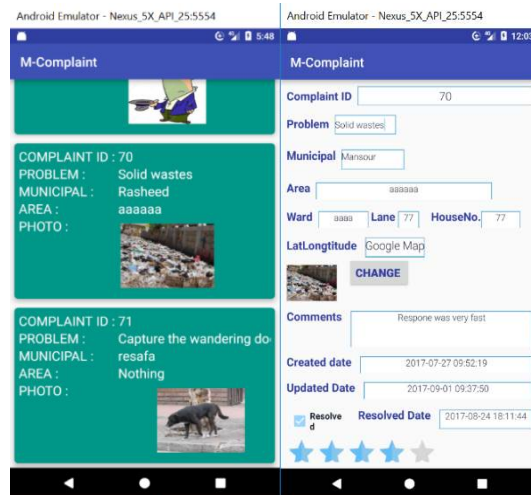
Android Emulator - Nexus_5X_API_25:5554

5:48

M-Complaint

COMPLAINT ID : 70
PROBLEM : Solid wastes
MUNICIPAL : Rasheed
AREA : aaaaaa
PHOTO :

COMPLAINT ID : 71
PROBLEM : Capture the wandering do
MUNICIPAL : resafa
AREA : Nothing
PHOTO :

Android Emulator - Nexus_5X_API_25:5554

12:03

M-Complaint

Complaint ID 70

Problem Solid wastes

Municipal Mansour

Area aaaaaa

Ward aaaa Lane 77 HouseNo. 77

LatLongtitude Google Map

CHANGE

Comments Respone was very fast

Created date 2017-07-27 09:52:19

Updated Date 2017-09-01 09:37:50

Resolved Resolved Date 2017-08-24 18:11:44